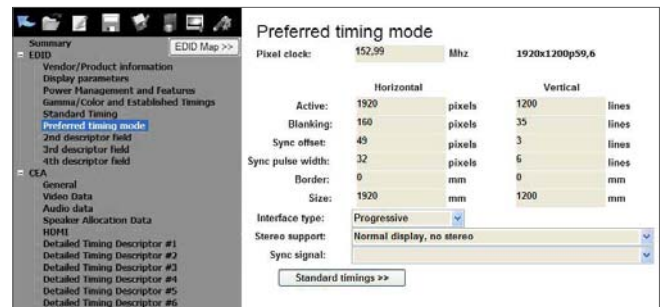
Summary
EDID Map >>
EDID
Vendor/Product information
Display parameters
Power Management and Features
Gamma/Color and Established Timings
Standard Timing
Preferred timing mode
2nd descriptor field
3rd descriptor field
4th descriptor field
CEA
General
Video Data
Audio data
Speaker Allocation Data
HDMI
Detailed Timing Descriptor #1
Detailed Timing Descriptor #2
Detailed Timing Descriptor #3
Detailed Timing Descriptor #4
Detailed Timing Descriptor #5
Detailed Timing Descriptor #6

Preferred timing mode

Pixel clock: 152,99 Mhz 1920x1200p59,6

| | Horizontal | | Vertical | |
|---|---|---|---|---|
| Active: | 1920 | pixels | 1200 | lines |
| Blanking: | 160 | pixels | 35 | lines |
| Sync offset: | 49 | pixels | 3 | lines |
| Sync pulse width: | 32 | pixels | 6 | lines |
| Border: | 0 | mm | 0 | mm |
| Size: | 1920 | mm | 1200 | mm |

Interface type: Progressive
Stereo support: Normal display, no stereo
Sync signal:

Standard timings >>